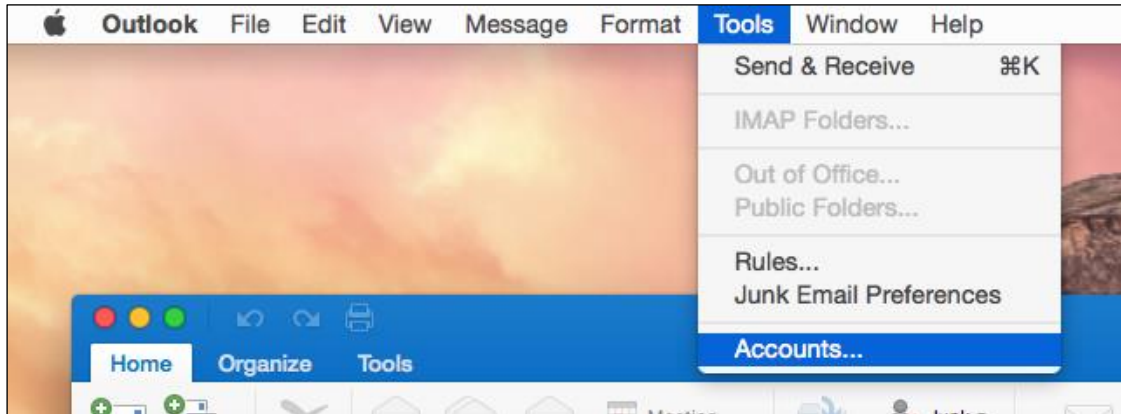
Outlook File Edit View Message Format Tools Window Help

Send & Receive ⌘K

IMAP Folders...

Out of Office...
Public Folders...

Rules...
Junk Email Preferences

Accounts...

Home Organize Tools

Meeting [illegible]

Junk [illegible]